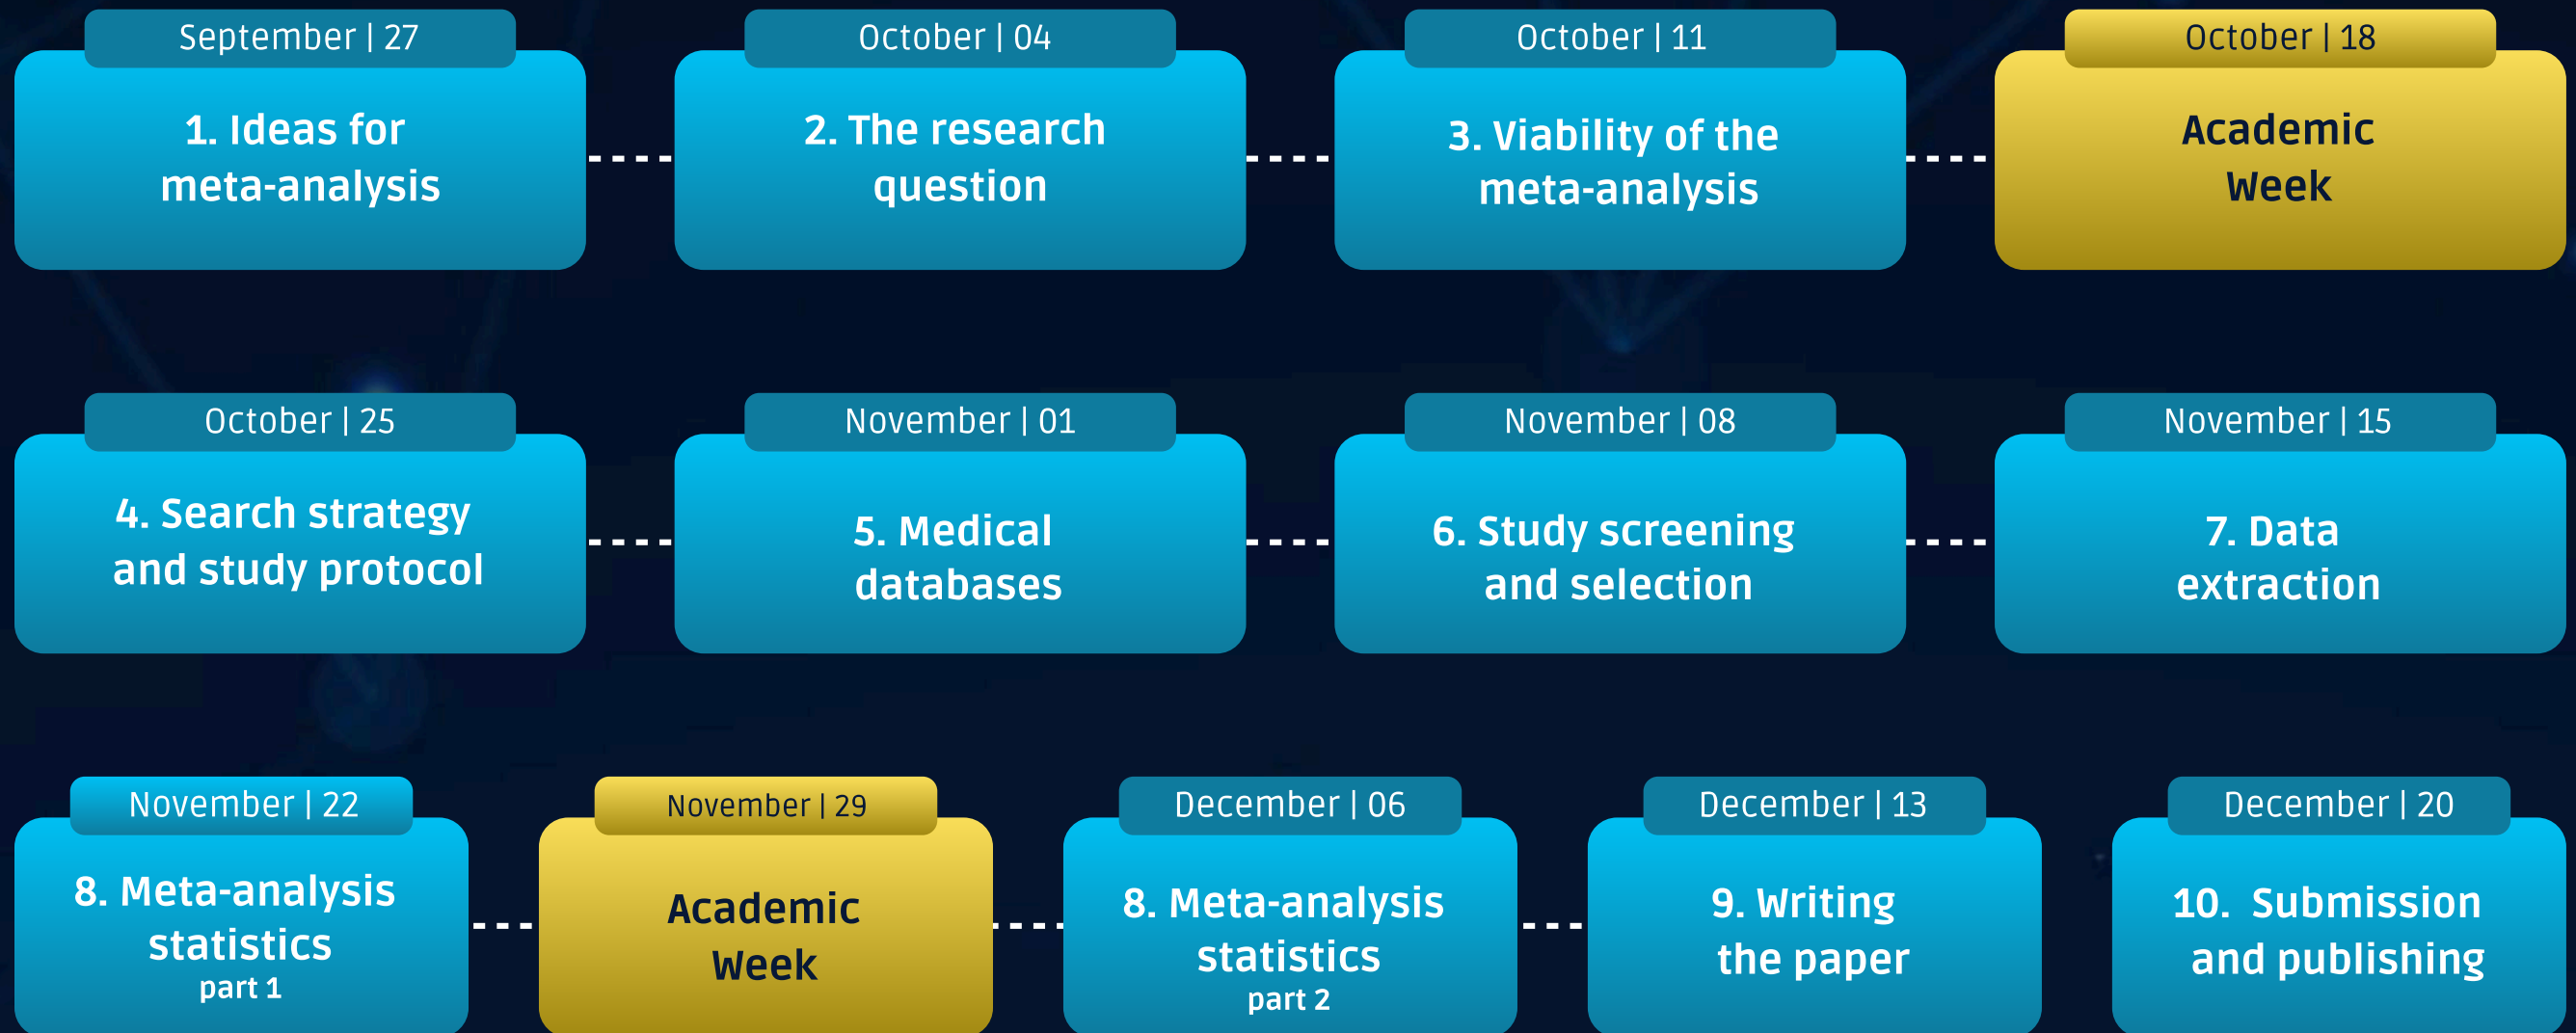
September | 27
1. Ideas for meta-analysis

October | 04
2. The research question

October | 11
3. Viability of the meta-analysis

October | 18
Academic Week

October | 25
4. Search strategy and study protocol

November | 01
5. Medical databases

November | 08
6. Study screening and selection

November | 15
7. Data extraction

November | 22
8. Meta-analysis statistics
part 1

November | 29
Academic Week

December | 06
8. Meta-analysis statistics
part 2

December | 13
9. Writing the paper

December | 20
10. Submission and publishing